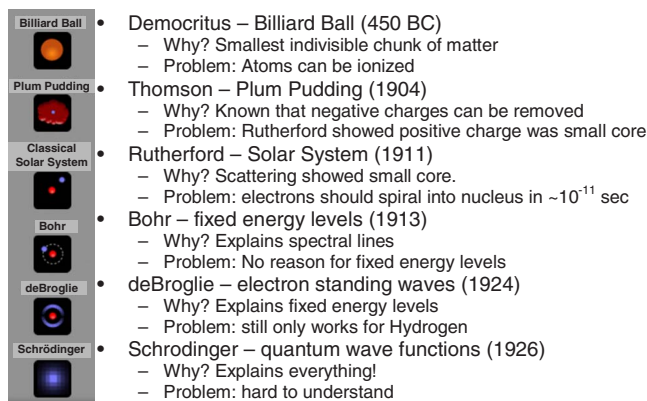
Billiard Ball

Plum Pudding

Classical Solar System

Bohr

deBroglie

Schrödinger

- Democritus – Billiard Ball (450 BC)
  - Why? Smallest indivisible chunk of matter
  - Problem: Atoms can be ionized
- Thomson – Plum Pudding (1904)
  - Why? Known that negative charges can be removed
  - Problem: Rutherford showed positive charge was small core
- Rutherford – Solar System (1911)
  - Why? Scattering showed small core.
  - Problem: electrons should spiral into nucleus in ~$10^{-11}$ sec
- Bohr – fixed energy levels (1913)
  - Why? Explains spectral lines
  - Problem: No reason for fixed energy levels
- deBroglie – electron standing waves (1924)
  - Why? Explains fixed energy levels
  - Problem: still only works for Hydrogen
- Schrodinger – quantum wave functions (1926)
  - Why? Explains everything!
  - Problem: hard to understand